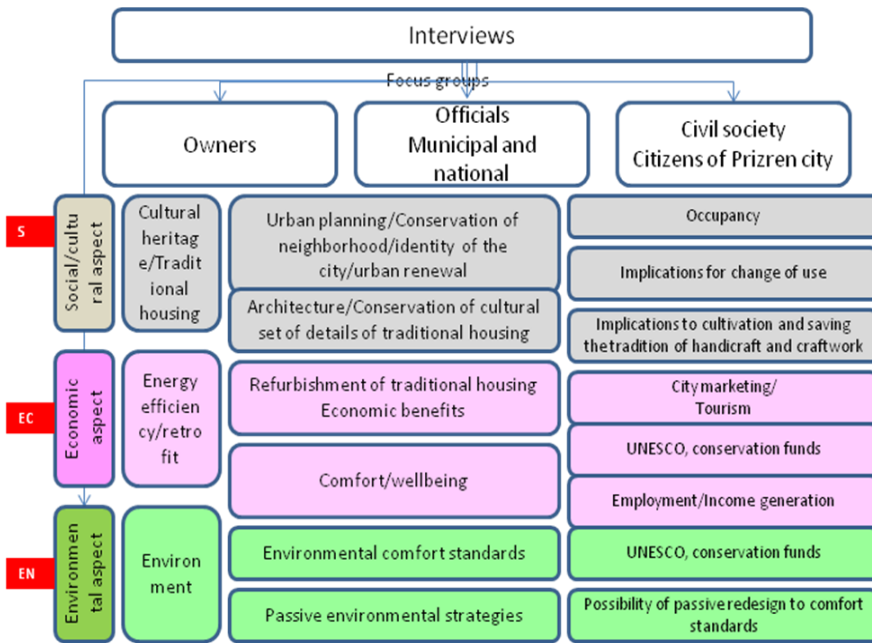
Interviews

Focus groups

Owners

Officials Municipal and national

Civil society Citizens of Prizren city

S

Social/cultural aspect

Cultural heritage/Traditional housing

Urban planning/Conservation of neighborhood/identity of the city/urban renewal

Architecture/Conservation of cultural set of details of traditional housing

Occupancy

Implications for change of use

Implications to cultivation and saving the tradition of handicraft and craftwork

EC

Economic aspect

Energy efficiency/retrofit

Refurbishment of traditional housing Economic benefits

Comfort/wellbeing

City marketing/ Tourism

UNESCO, conservation funds

Employment/Income generation

EN

Environmental aspect

Environment

Environmental comfort standards

Passive environmental strategies

UNESCO, conservation funds

Possibility of passive redesign to comfort standards